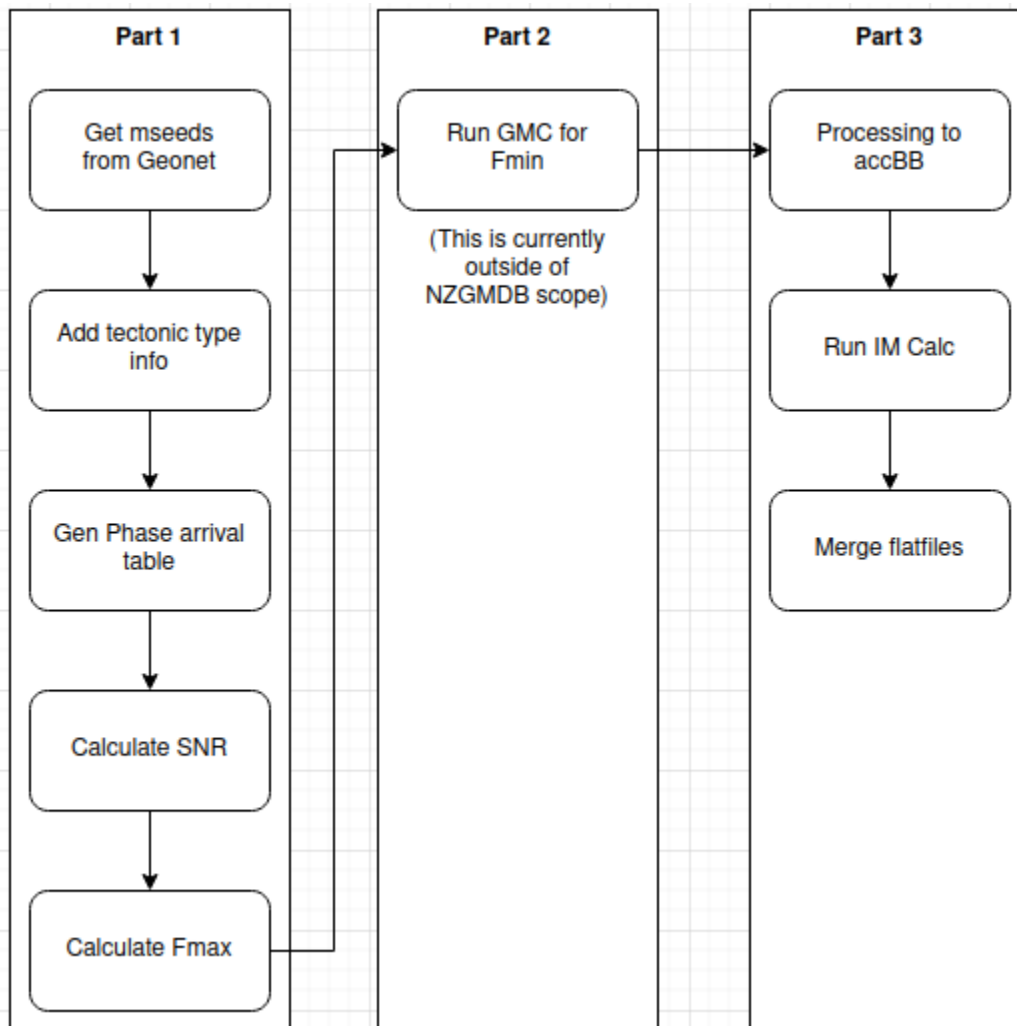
Part 1

Get mseeds from Geonet

Add tectonic type info

Gen Phase arrival table

Calculate SNR

Calculate Fmax

Part 2

Run GMC for Fmin

(This is currently outside of NZGMDB scope)

Part 3

Processing to accBB

Run IM Calc

Merge flatfiles